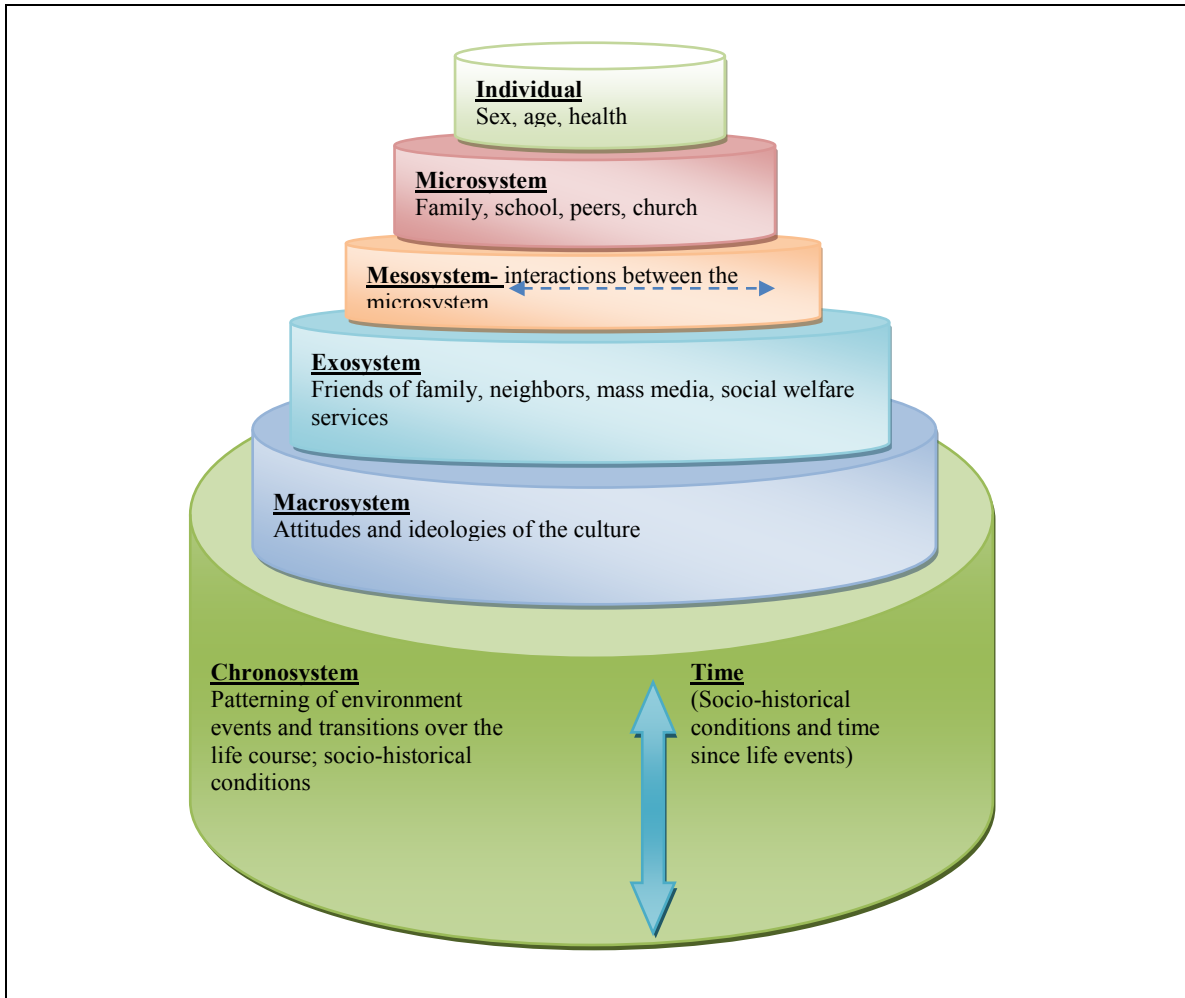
Individual
Sex, age, health

Microsystem
Family, school, peers, church

Mesosystem- interactions between the microsystem

Exosystem
Friends of family, neighbors, mass media, social welfare services

Macrosystem
Attitudes and ideologies of the culture

Chronosystem
Patterning of environment events and transitions over the life course; socio-historical conditions

Time
(Socio-historical conditions and time since life events)